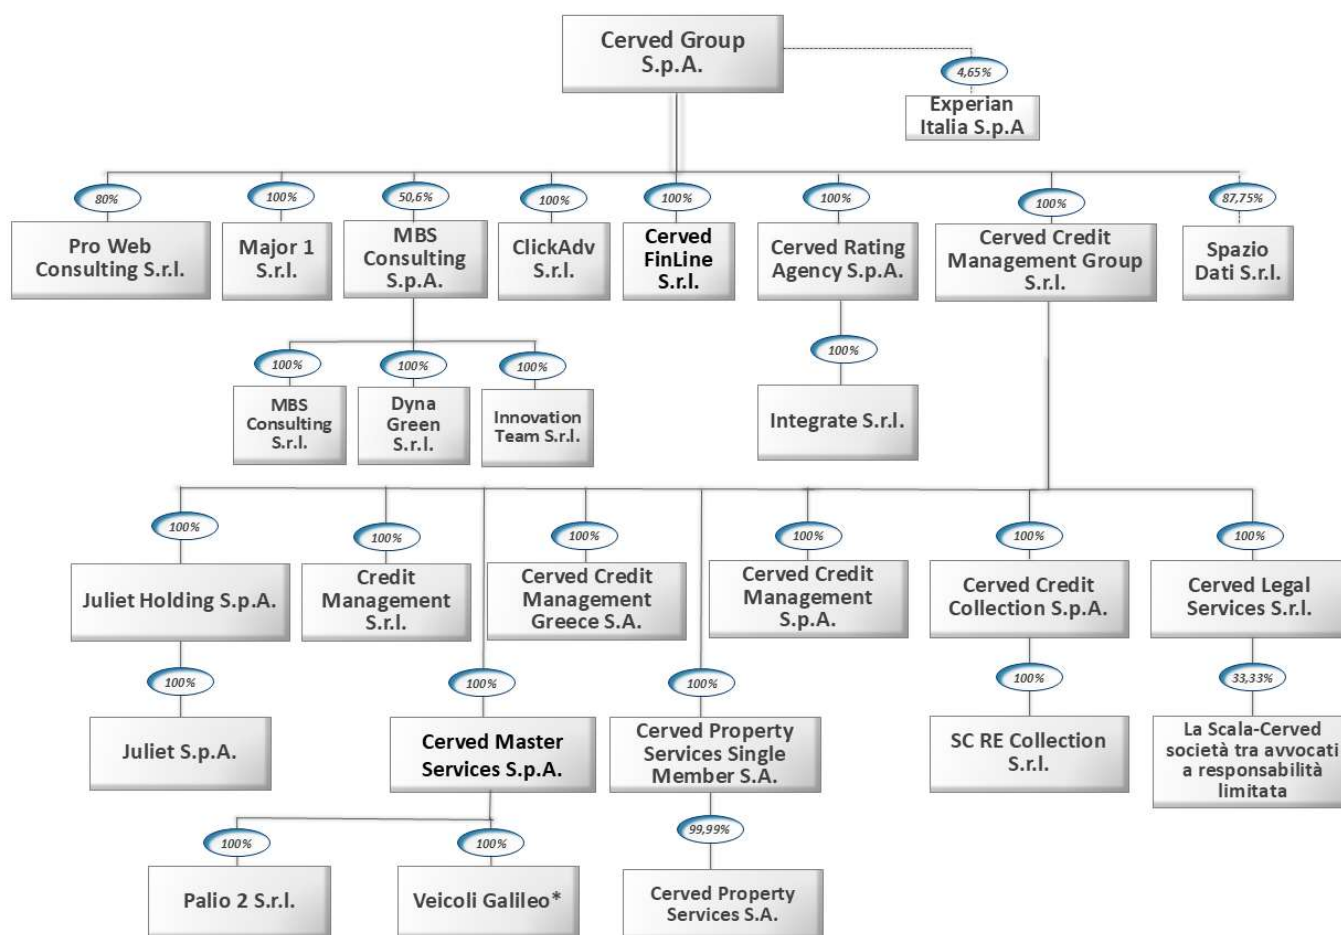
Cerved Group S.p.A.

4,65%

Experian Italia S.p.A

80%

Pro Web Consulting S.r.l.

100%

Major 1 S.r.l.

50,6%

MBS Consulting S.p.A.

100%

ClickAdv S.r.l.

100%

Cerved FinLine S.r.l.

100%

Cerved Rating Agency S.p.A.

100%

Cerved Credit Management Group S.r.l.

87,75%

Spazio Dati S.r.l.

100%

MBS Consulting S.r.l.

100%

Dyna Green S.r.l.

100%

Innovation Team S.r.l.

100%

Integrate S.r.l.

100%

Juliet Holding S.p.A.

100%

Credit Management S.r.l.

100%

Cerved Credit Management Greece S.A.

100%

Cerved Credit Management S.p.A.

100%

Cerved Credit Collection S.p.A.

100%

Cerved Legal Services S.r.l.

100%

Juliet S.p.A.

100%

Cerved Master Services S.p.A.

100%

Cerved Property Services Single Member S.A.

100%

SC RE Collection S.r.l.

33,33%

La Scala-Cerved società tra avvocati a responsabilità limitata

100%

Palio 2 S.r.l.

100%

Veicoli Galileo*

99,99%

Cerved Property Services S.A.